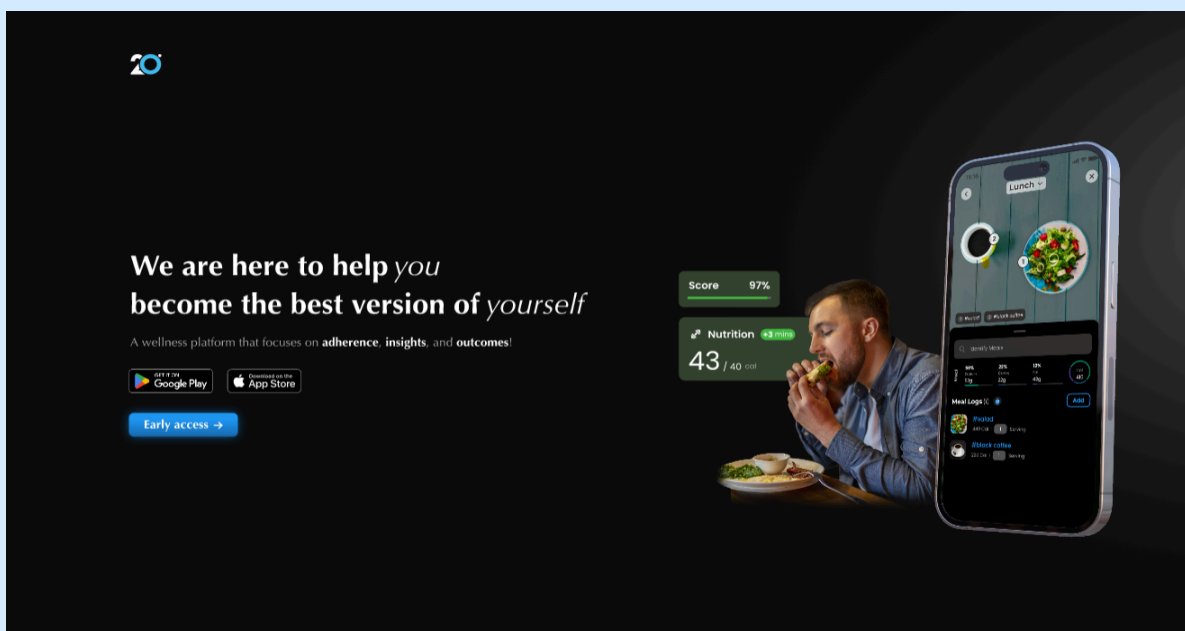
2O

We are here to help *you*
become the best version of *yourself*

A wellness platform that focuses on **adherence**, **insights**, and **outcomes**!

GET IT ON Google Play

Download on the App Store

Early access →

Score 97%

Nutrition +3 mins

43 / 40 cal

Lunch

Identify Meals

Meal Logs

Add

#salad

#black coffee

Serving

Serving